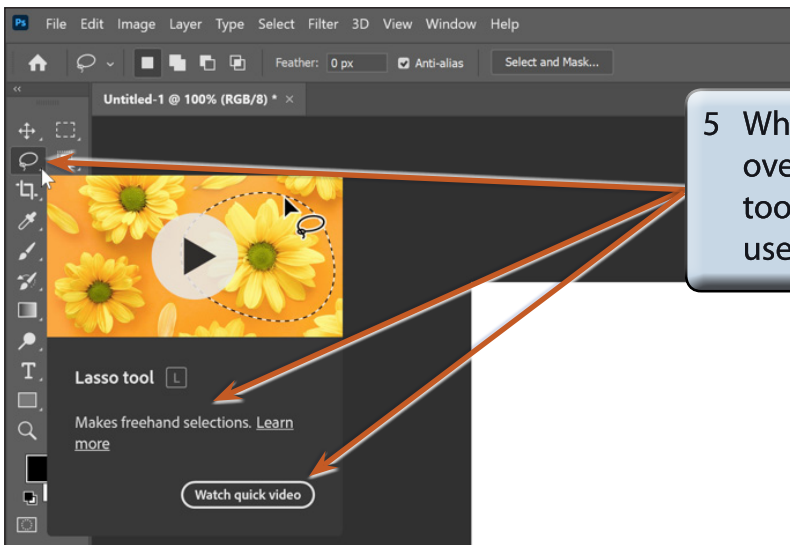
Ps File Edit Image Layer Type Select Filter 3D View Window Help

Feather: 0 px Anti-alias Select and Mask...

Untitled-1 @ 100% (RGB/8) * ×

5 Wh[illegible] ove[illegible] too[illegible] use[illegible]

Lasso tool L

Makes freehand selections. Learn more

Watch quick video